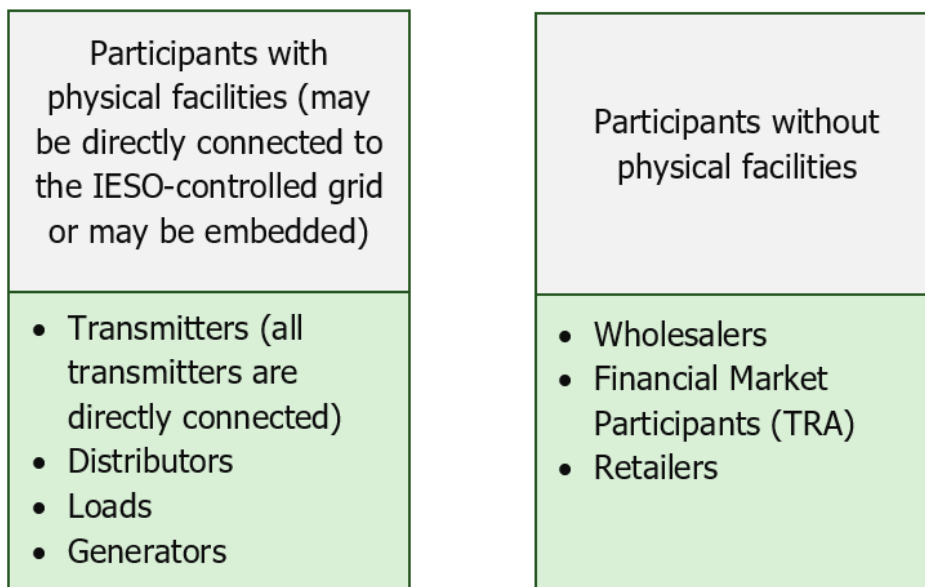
Participants with physical facilities (may be directly connected to the IESO-controlled grid or may be embedded)

- Transmitters (all transmitters are directly connected)
- Distributors
- Loads
- Generators

Participants without physical facilities

- Wholesalers
- Financial Market Participants (TRA)
- Retailers